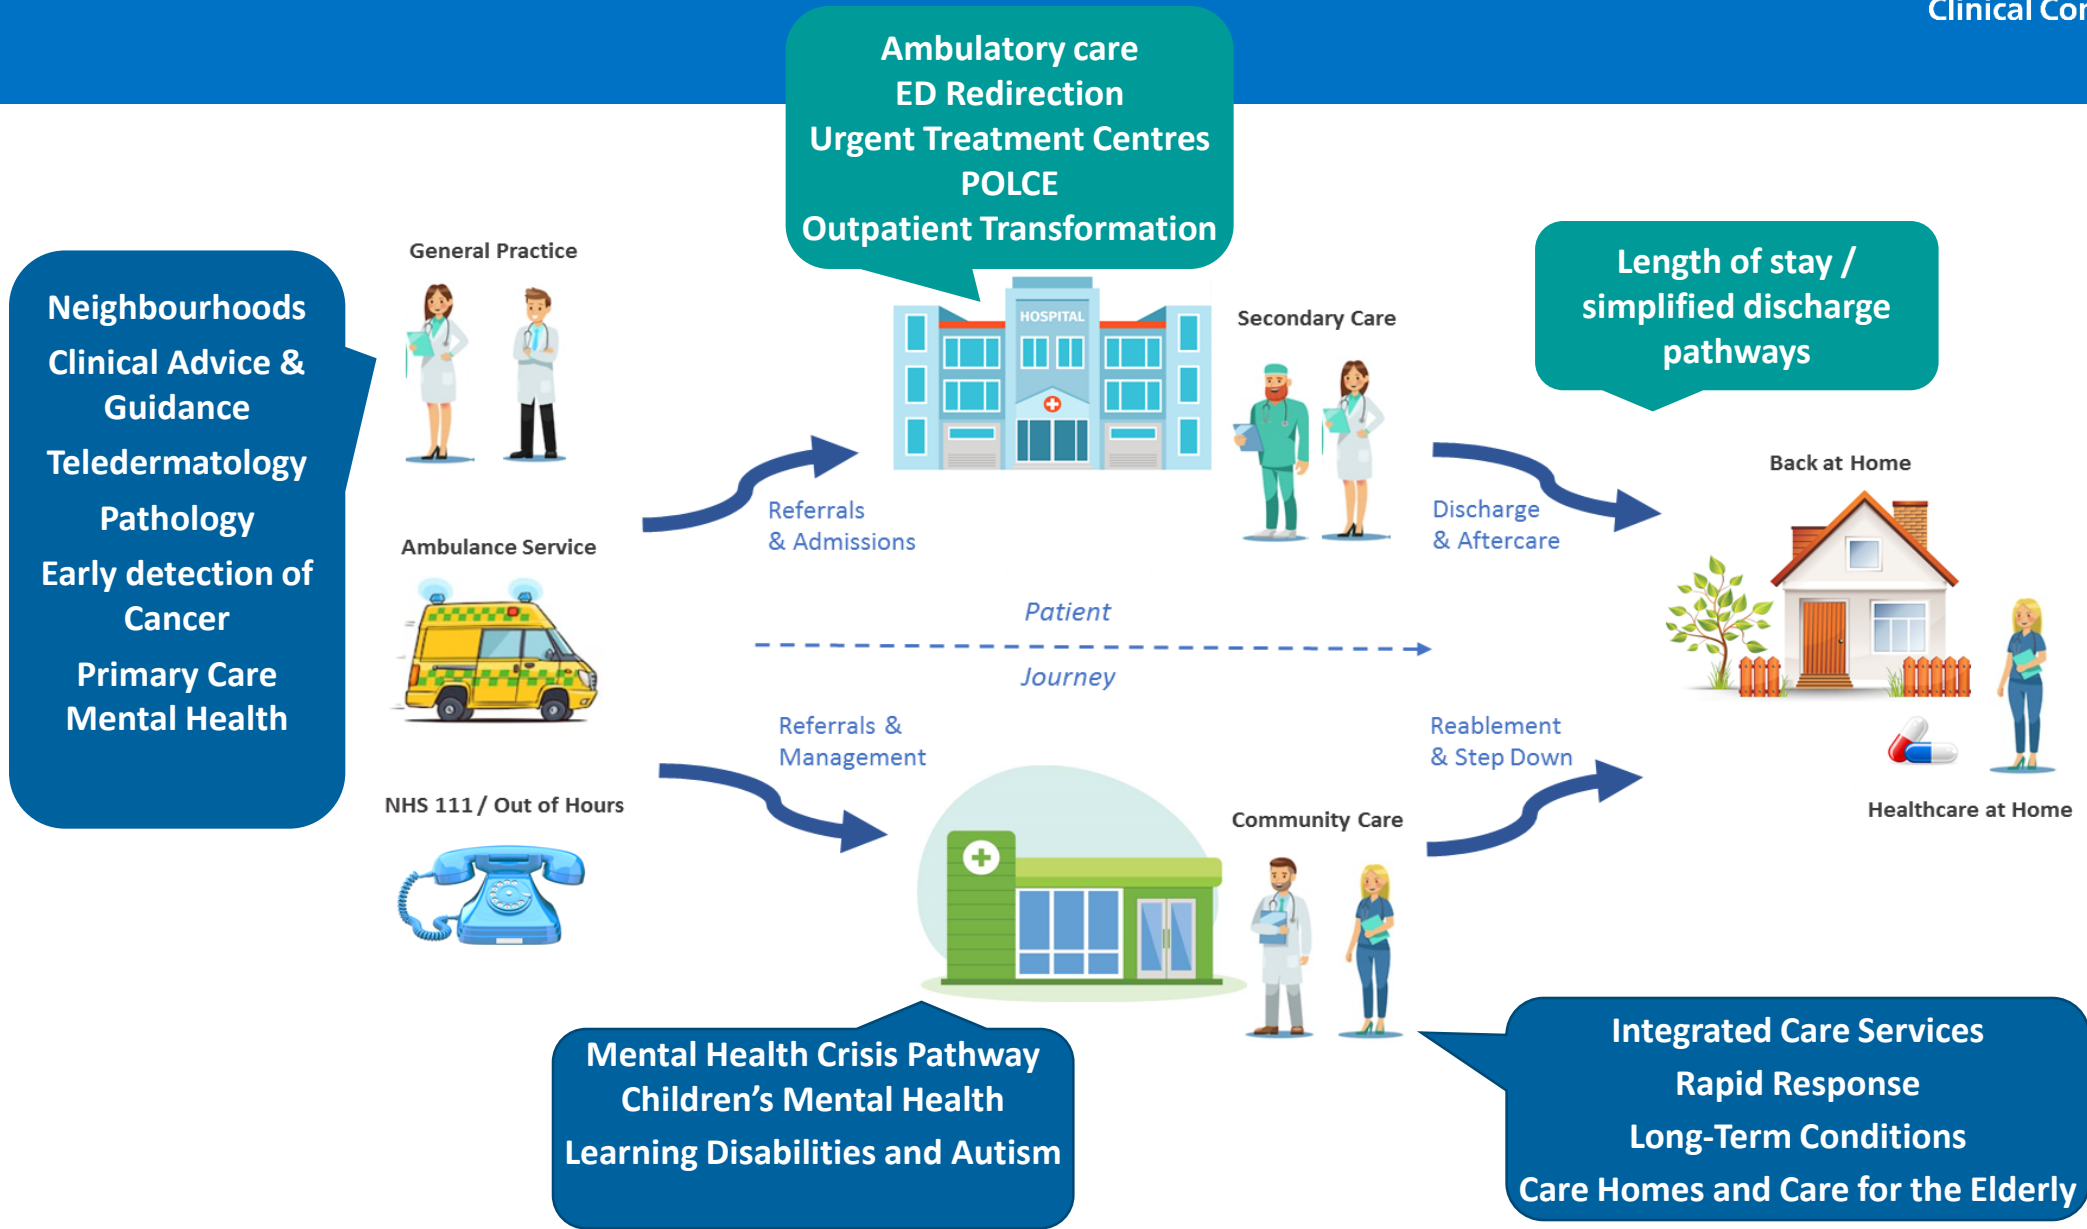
Clinical Cor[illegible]

Ambulatory care
ED Redirection
Urgent Treatment Centres
POLCE
Outpatient Transformation

Neighbourhoods
Clinical Advice & Guidance
Teledermatology
Pathology
Early detection of Cancer
Primary Care Mental Health

General Practice

HOSPITAL

Secondary Care

Length of stay / simplified discharge pathways

Ambulance Service

Referrals & Admissions

Discharge & Aftercare

Back at Home

Patient

Journey

NHS 111 / Out of Hours

Referrals & Management

Reablement & Step Down

Community Care

Healthcare at Home

Mental Health Crisis Pathway
Children's Mental Health
Learning Disabilities and Autism

Integrated Care Services
Rapid Response
Long-Term Conditions
Care Homes and Care for the Elderly